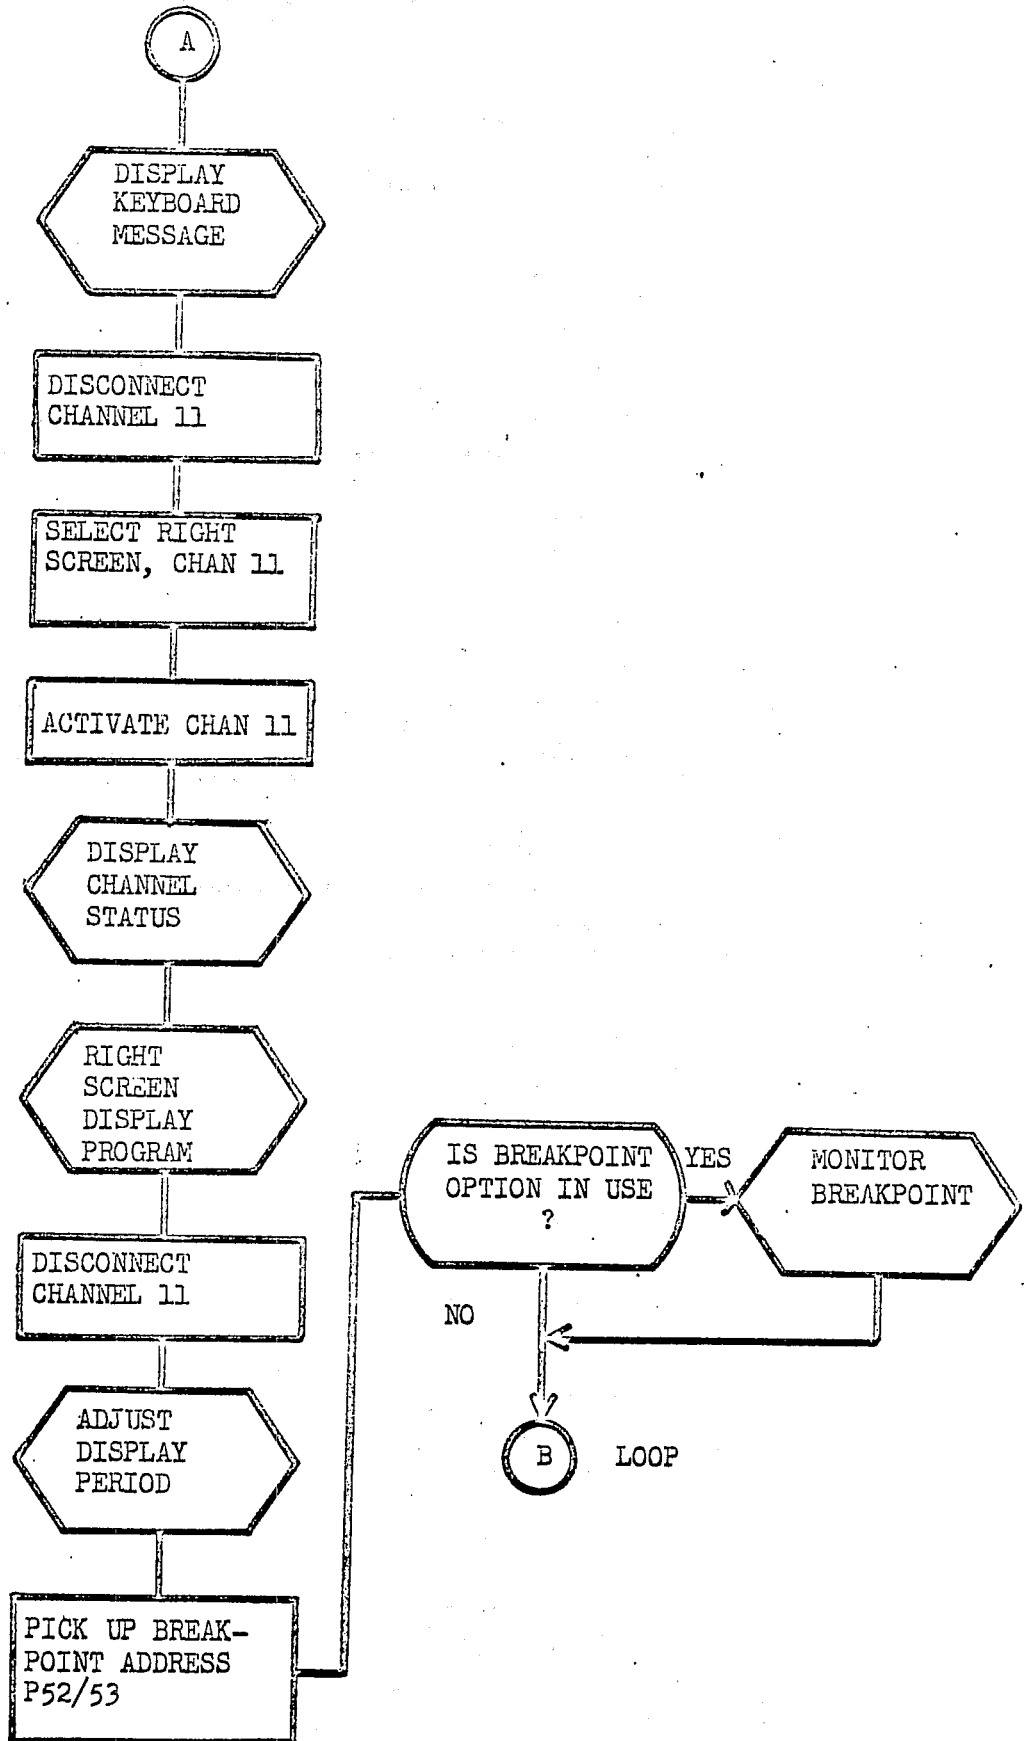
A

DISPLAY KEYBOARD MESSAGE

DISCONNECT CHANNEL 11

SELECT RIGHT SCREEN, CHAN 11

ACTIVATE CHAN 11

DISPLAY CHANNEL STATUS

RIGHT SCREEN DISPLAY PROGRAM

DISCONNECT CHANNEL 11

ADJUST DISPLAY PERIOD

PICK UP BREAKPOINT ADDRESS P52/53

IS BREAKPOINT OPTION IN USE ?

YES

MONITOR BREAKPOINT

NO

B

LOOP